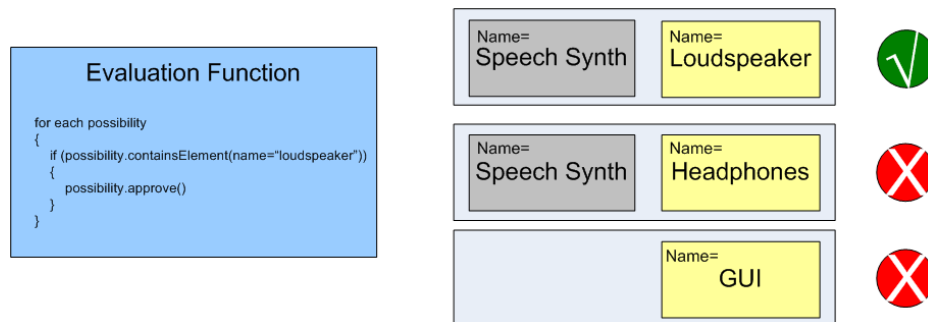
Evaluation Function

for each possibility
{
if (possibility.containsElement(name="loudspeaker"))
{
possibility.approve()
}
}

Name=
Speech Synth

Name=
Loudspeaker

√

Name=
Speech Synth

Name=
Headphones

X

Name=
GUI

X